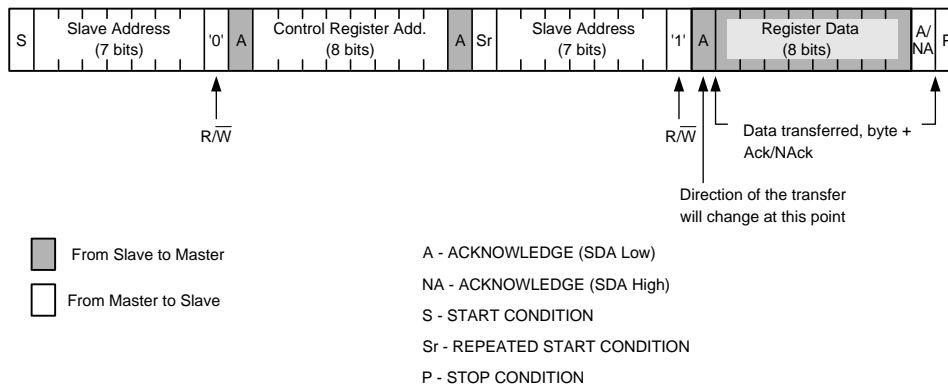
S Slave Address (7 bits) '0' A Control Register Add. (8 bits) A Sr Slave Address (7 bits) '1' A Register Data (8 bits) A/NA P

R/$\overline{W}$

R/$\overline{W}$

Data transferred, byte + Ack/NAck

Direction of the transfer will change at this point

From Slave to Master

From Master to Slave

A - ACKNOWLEDGE (SDA Low)

NA - ACKNOWLEDGE (SDA High)

S - START CONDITION

Sr - REPEATED START CONDITION

P - STOP CONDITION